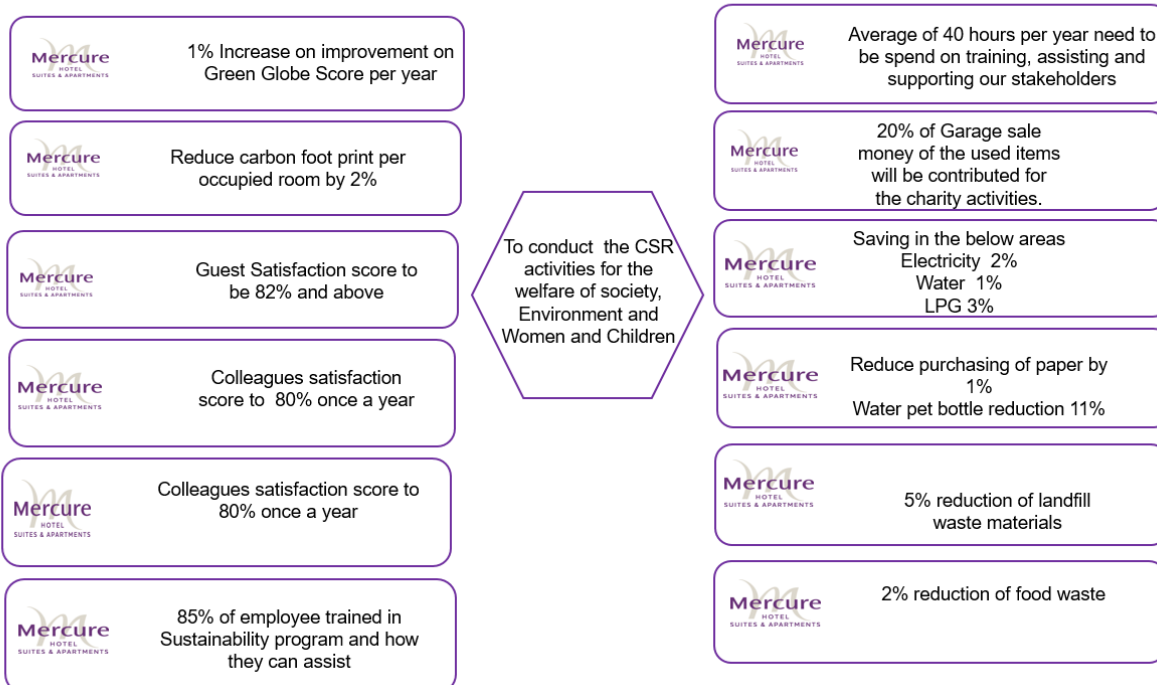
Mercure HOTEL SUITES & APARTMENTS

1% Increase on improvement on Green Globe Score per year

Mercure HOTEL SUITES & APARTMENTS

Reduce carbon foot print per occupied room by 2%

Mercure HOTEL SUITES & APARTMENTS

Guest Satisfaction score to be 82% and above

Mercure HOTEL SUITES & APARTMENTS

Colleagues satisfaction score to 80% once a year

Mercure HOTEL SUITES & APARTMENTS

Colleagues satisfaction score to 80% once a year

Mercure HOTEL SUITES & APARTMENTS

85% of employee trained in Sustainability program and how they can assist

To conduct the CSR activities for the welfare of society, Environment and Women and Children

Mercure HOTEL SUITES & APARTMENTS

Average of 40 hours per year need to be spend on training, assisting and supporting our stakeholders

Mercure HOTEL SUITES & APARTMENTS

20% of Garage sale money of the used items will be contributed for the charity activities.

Mercure HOTEL SUITES & APARTMENTS

Saving in the below areas
Electricity 2%
Water 1%
LPG 3%

Mercure HOTEL SUITES & APARTMENTS

Reduce purchasing of paper by 1%
Water pet bottle reduction 11%

Mercure HOTEL SUITES & APARTMENTS

5% reduction of landfill waste materials

Mercure HOTEL SUITES & APARTMENTS

2% reduction of food waste